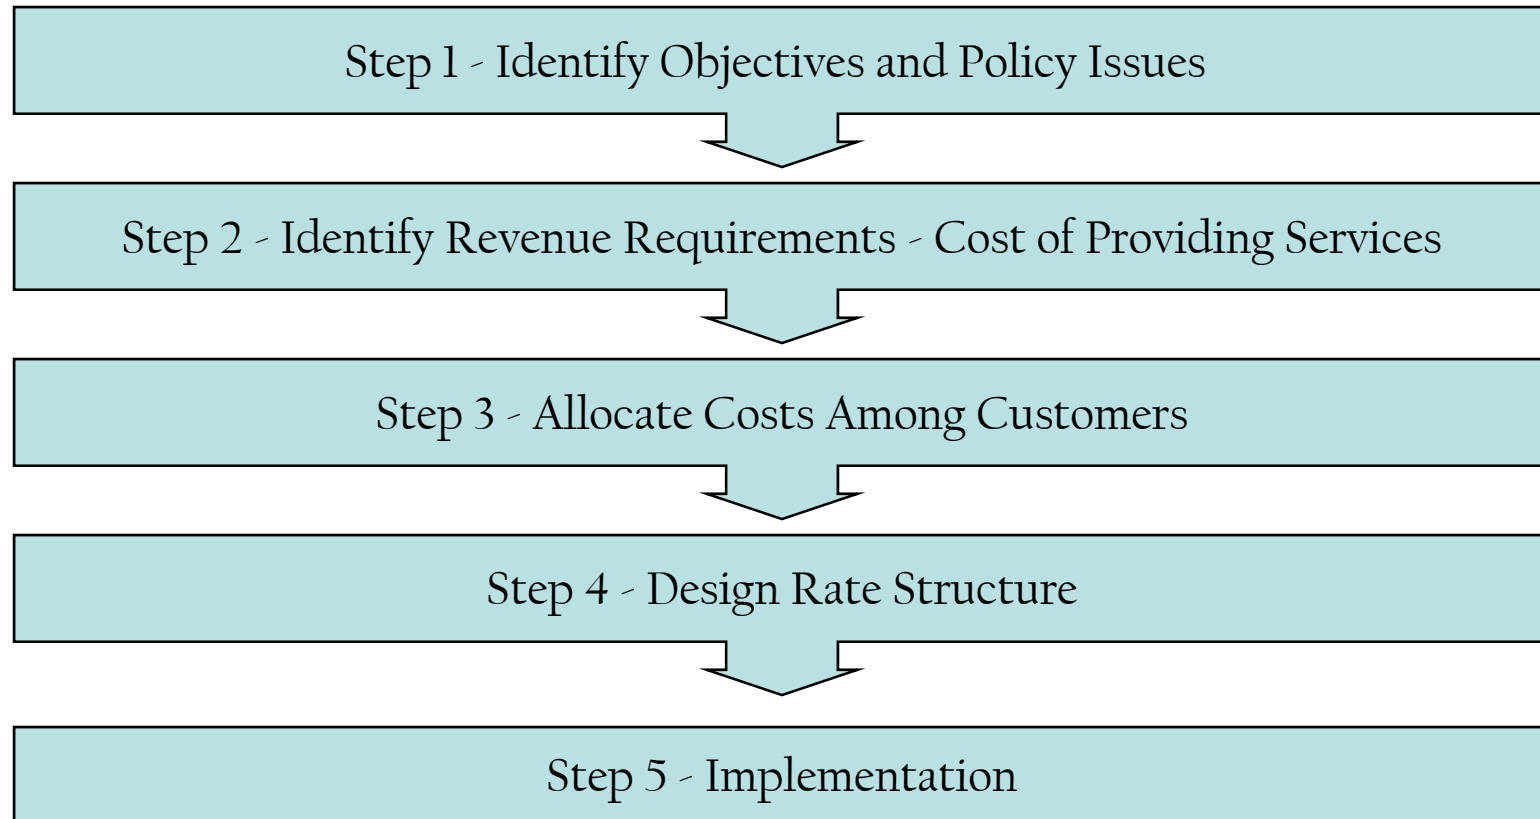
Step 1 - Identify Objectives and Policy Issues

Step 2 - Identify Revenue Requirements - Cost of Providing Services

Step 3 - Allocate Costs Among Customers

Step 4 - Design Rate Structure

Step 5 - Implementation